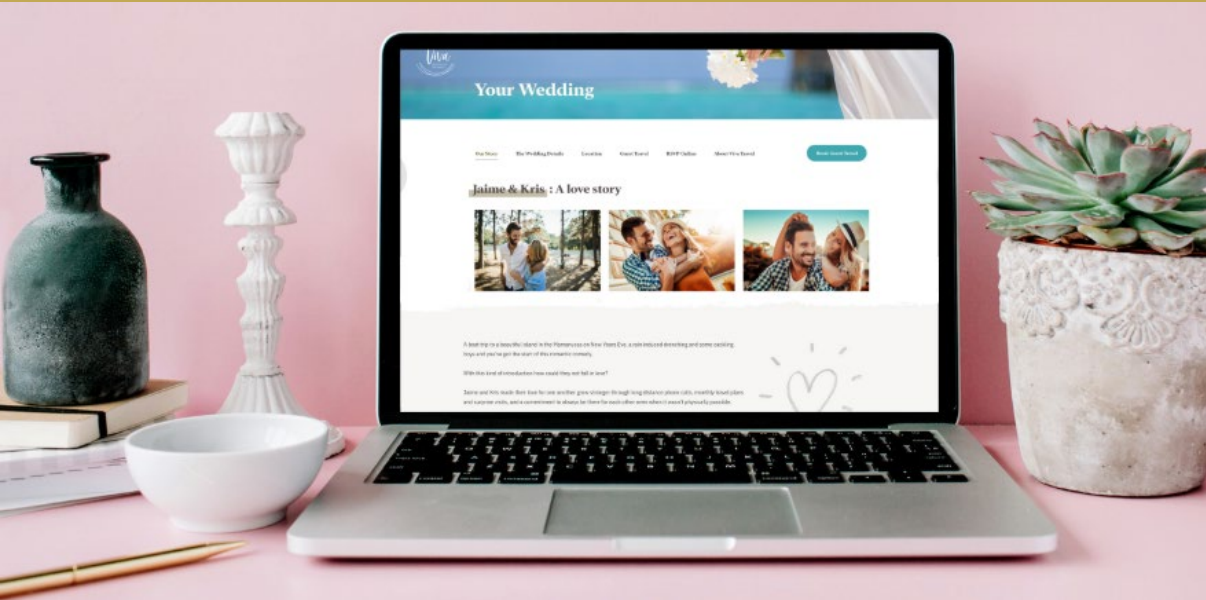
Your Wedding

Our Story The Wedding Details Location Guest Travel RSVP Online About Viva Travel

Book Guest Travel

Jaime & Kris : A love story

A boat trip to a beautiful island in the Mamanucas on New Years Eve, a rain induced drenching and some sucking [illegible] and you've got the start of this romantic comedy.

With this kind of introduction how could they not fall in love?

Jaime and Kris made their love for one another grow stronger through long distance phone calls, monthly travel plans and surprise visits, and a commitment to always be there for each other even when it wasn't physically possible.